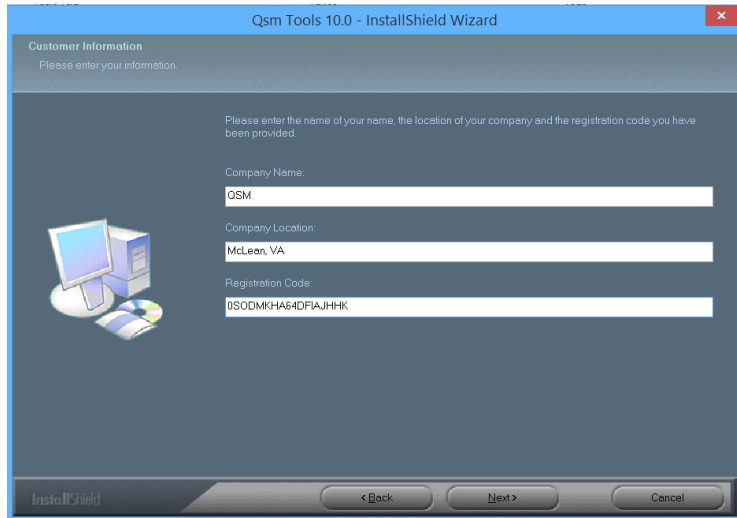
Qsm Tools 10.0 - InstallShield Wizard

×

Customer Information

Please enter your information.

Please enter the name of your name, the location of your company and the registration code you have been provided.

Company Name:

QSM

Company Location:

McLean, VA

Registration Code:

0SODMKHA64DFIAJHHK

InstallShield

< Back

Next >

Cancel